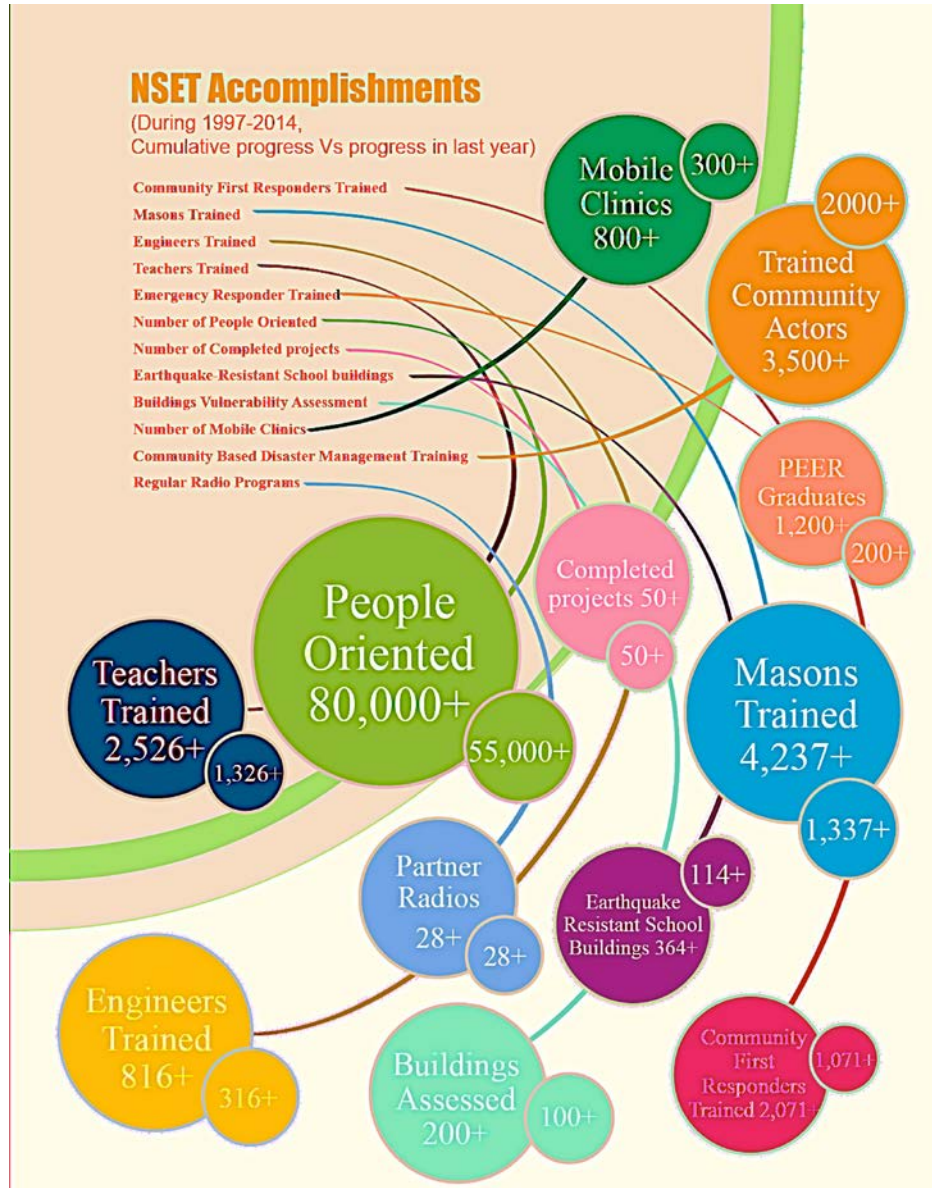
NSET Accomplishments
(During 1997-2014,
Cumulative progress Vs progress in last year)

Community First Responders Trained
Masons Trained
Engineers Trained
Teachers Trained
Emergency Responder Trained
Number of People Oriented
Number of Completed projects
Earthquake-Resistant School buildings
Buildings Vulnerability Assessment
Number of Mobile Clinics
Community Based Disaster Management Training
Regular Radio Programs

Mobile Clinics 800+
300+

Trained Community Actors 3,500+
2000+

PEER Graduates 1,200+
200+

Completed projects 50+
50+

People Oriented 80,000+
55,000+

Teachers Trained 2,526+
1,326+

Masons Trained 4,237+
1,337+

Partner Radios 28+
28+

Earthquake Resistant School Buildings 364+
114+

Engineers Trained 816+
316+

Buildings Assessed 200+
100+

Community First Responders Trained 2,071+
1,071+